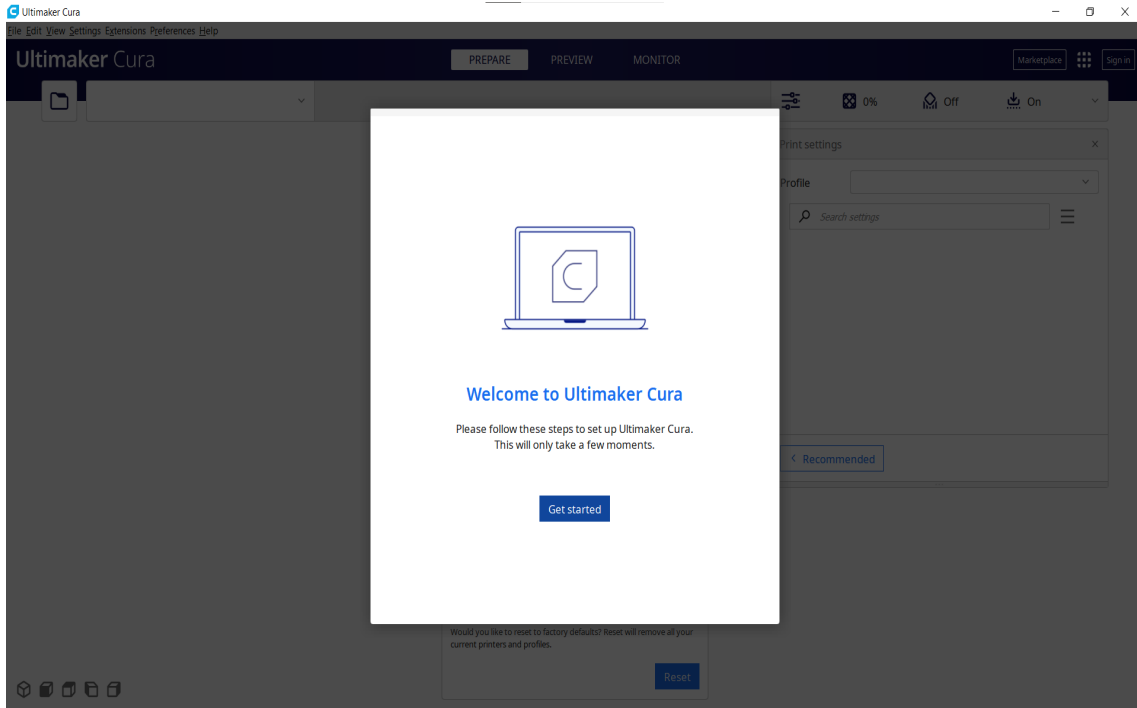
Ultimaker Cura

File Edit View Settings Extensions Preferences Help

Ultimaker Cura

PREPARE PREVIEW MONITOR

Marketplace Sign in

0% Off On

Print settings

Profile

Search settings

Recommended

Welcome to Ultimaker Cura

Please follow these steps to set up Ultimaker Cura. This will only take a few moments.

Get started

Would you like to reset to factory defaults? Reset will remove all your current printers and profiles.

Reset